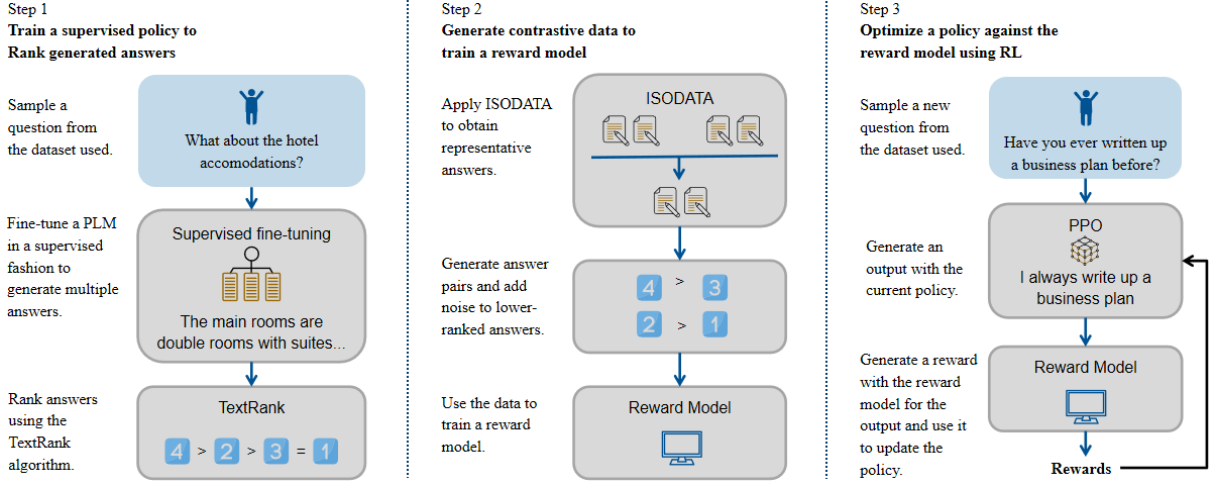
Step 1
**Train a supervised policy to Rank generated answers**

Sample a question from the dataset used.

What about the hotel accomodations?

Fine-tune a PLM in a supervised fashion to generate multiple answers.

Supervised fine-tuning

The main rooms are double rooms with suites...

Rank answers using the TextRank algorithm.

TextRank

4 > 2 > 3 = 1

Step 2
**Generate contrastive data to train a reward model**

Apply ISODATA to obtain representative answers.

ISODATA

Generate answer pairs and add noise to lower-ranked answers.

4 > 3

2 > 1

Use the data to train a reward model.

Reward Model

Step 3
**Optimize a policy against the reward model using RL**

Sample a new question from the dataset used.

Have you ever written up a business plan before?

Generate an output with the current policy.

PPO

I always write up a business plan

Generate a reward with the reward model for the output and use it to update the policy.

Reward Model

**Rewards**